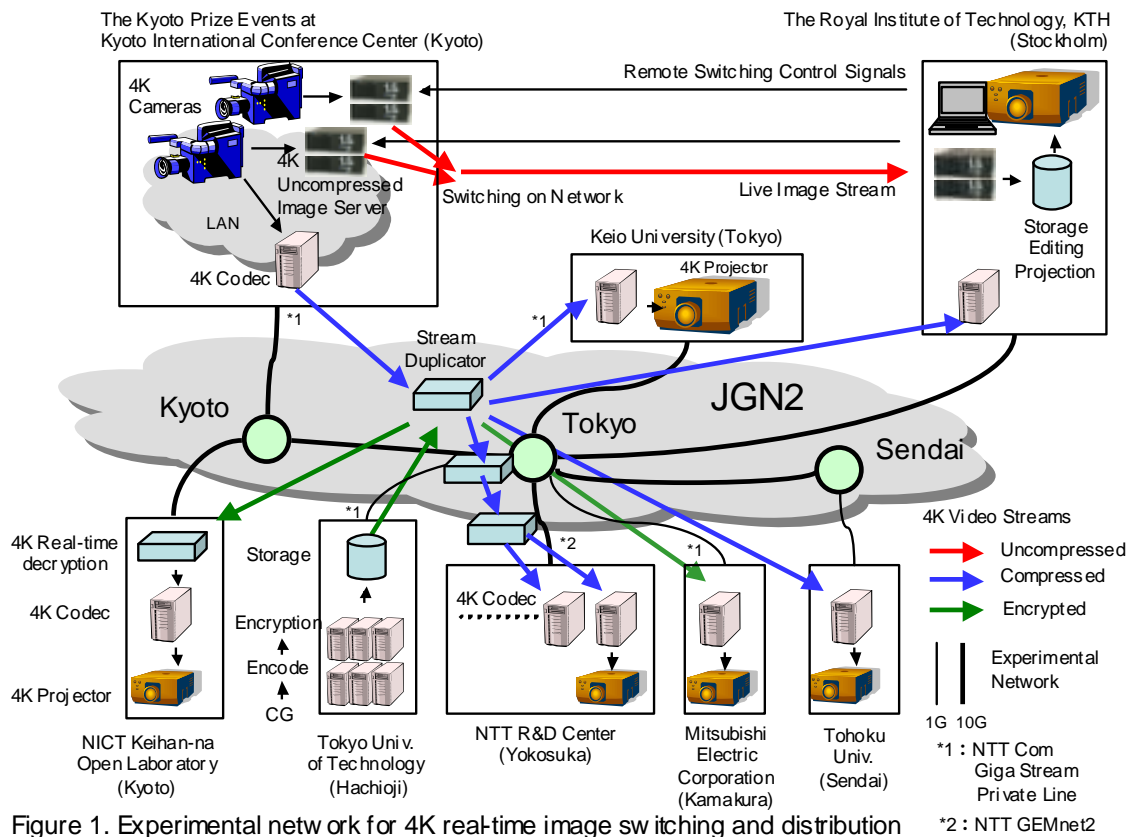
The Kyoto Prize Events at
Kyoto International Conference Center (Kyoto)

The Royal Institute of Technology, KTH
(Stockholm)

4K Cameras

Remote Switching Control Signals

4K Uncompressed Image Server

Switching on Network

Live Image Stream

LAN

Storage Editing Projection

4K Codec

Keio University (Tokyo)

4K Projector

*1

*1

Stream Duplicator

Kyoto

JGN2

Tokyo

Sendai

4K Video Streams

Uncompressed

Compressed

Encrypted

*1

*2

*1

4K Real-time decryption

4K Codec

4K Projector

Storage

Encryption

Encode

CG

4K Codec

Experimental Network

1G 10G

NICT Keihan-na Open Laboratory (Kyoto)

Tokyo Univ. of Technology (Hachioji)

NTT R&D Center (Yokosuka)

Mitsubishi Electric Corporation (Kamakura)

Tohoku Univ. (Sendai)

*1：NTT Com Giga Stream Private Line

*2：NTT GEMnet2

Figure 1. Experimental network for 4K real-time image switching and distribution